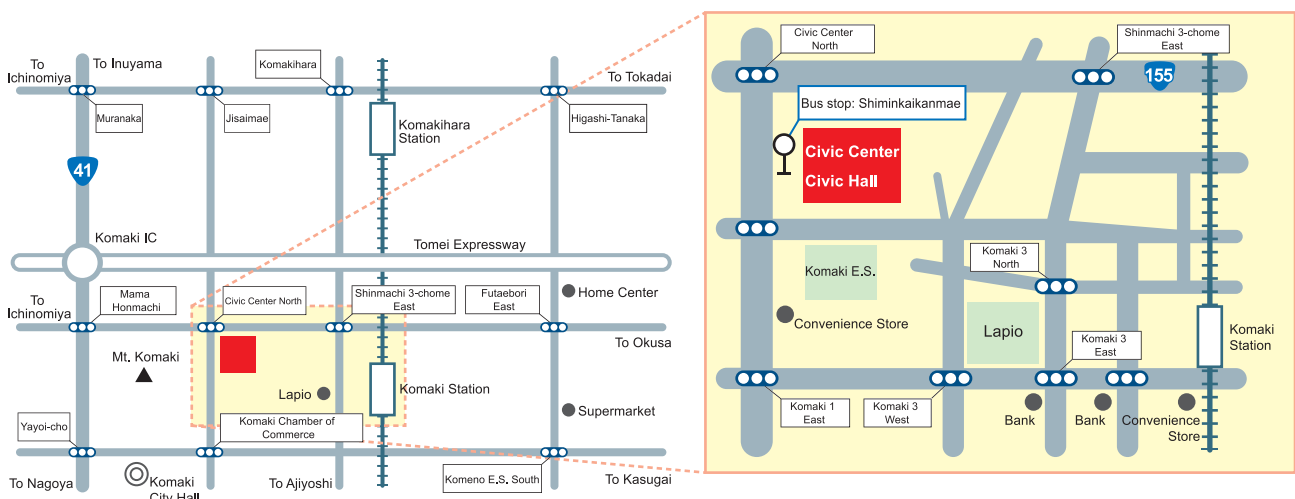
To Ichinomiya
To Inuyama
Komakihara
To Tokadai
Muranaka
Jisaimae
Komakihara Station
Higashi-Tanaka
41
Komaki IC
Tomei Expressway
To Ichinomiya
Mama Honmachi
Civic Center North
Shinmachi 3-chome East
Futaebori East
Home Center
To Okusa
Mt. Komaki
Lapio
Komaki Station
Supermarket
Yayoi-cho
Komaki Chamber of Commerce
To Nagoya
Komaki City Hall
To Ajiyoshi
Komeno E.S. South
To Kasugai

Civic Center North
Shinmachi 3-chome East
155
Bus stop: Shiminkaikanmae
Civic Center
Civic Hall
Komaki E.S.
Komaki 3 North
Convenience Store
Lapio
Komaki 3 East
Komaki Station
Komaki 1 East
Komaki 3 West
Bank
Bank
Convenience Store